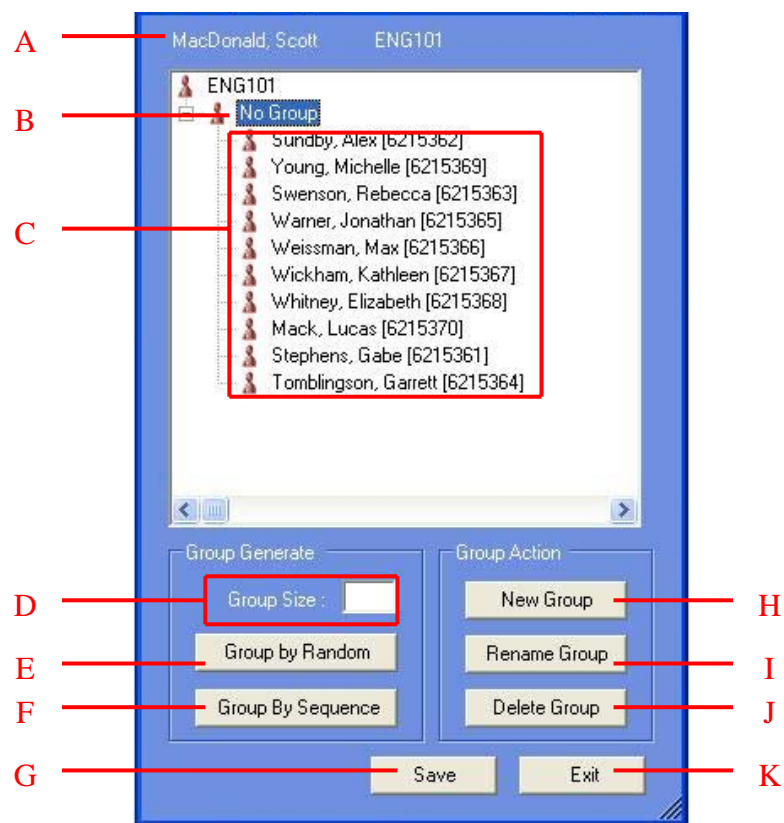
A MacDonald, Scott ENG101

ENG101
B No Group
C
Sundby, Alex [6215362]
Young, Michelle [6215369]
Swenson, Rebecca [6215363]
Warner, Jonathan [6215365]
Weissman, Max [6215366]
Wickham, Kathleen [6215367]
Whitney, Elizabeth [6215368]
Mack, Lucas [6215370]
Stephens, Gabe [6215361]
Tomblingson, Garrett [6215364]

Group Generate
D Group Size :
E Group by Random
F Group By Sequence

Group Action
H New Group
I Rename Group
J Delete Group

G Save
K Exit